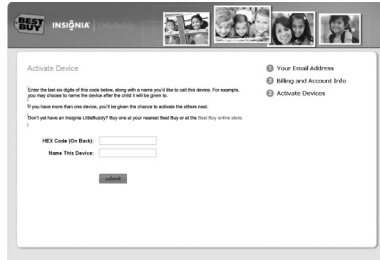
BEST BUY INSIGNIA

Activate Device

Enter the last six digits of this code below, along with a name you'd like to call this device. For example, you may choose to name the device after the child it will be given to.

If you have more than one device, you'll be given the chance to activate the others next.

Don't yet have an Insignia LittleBuddy? Buy one at your nearest Best Buy or at the Best Buy online store.

HEX Code (On Back):
Name This Device:

submit

1 Your Email Address
2 Billing and Account Info
3 Activate Devices